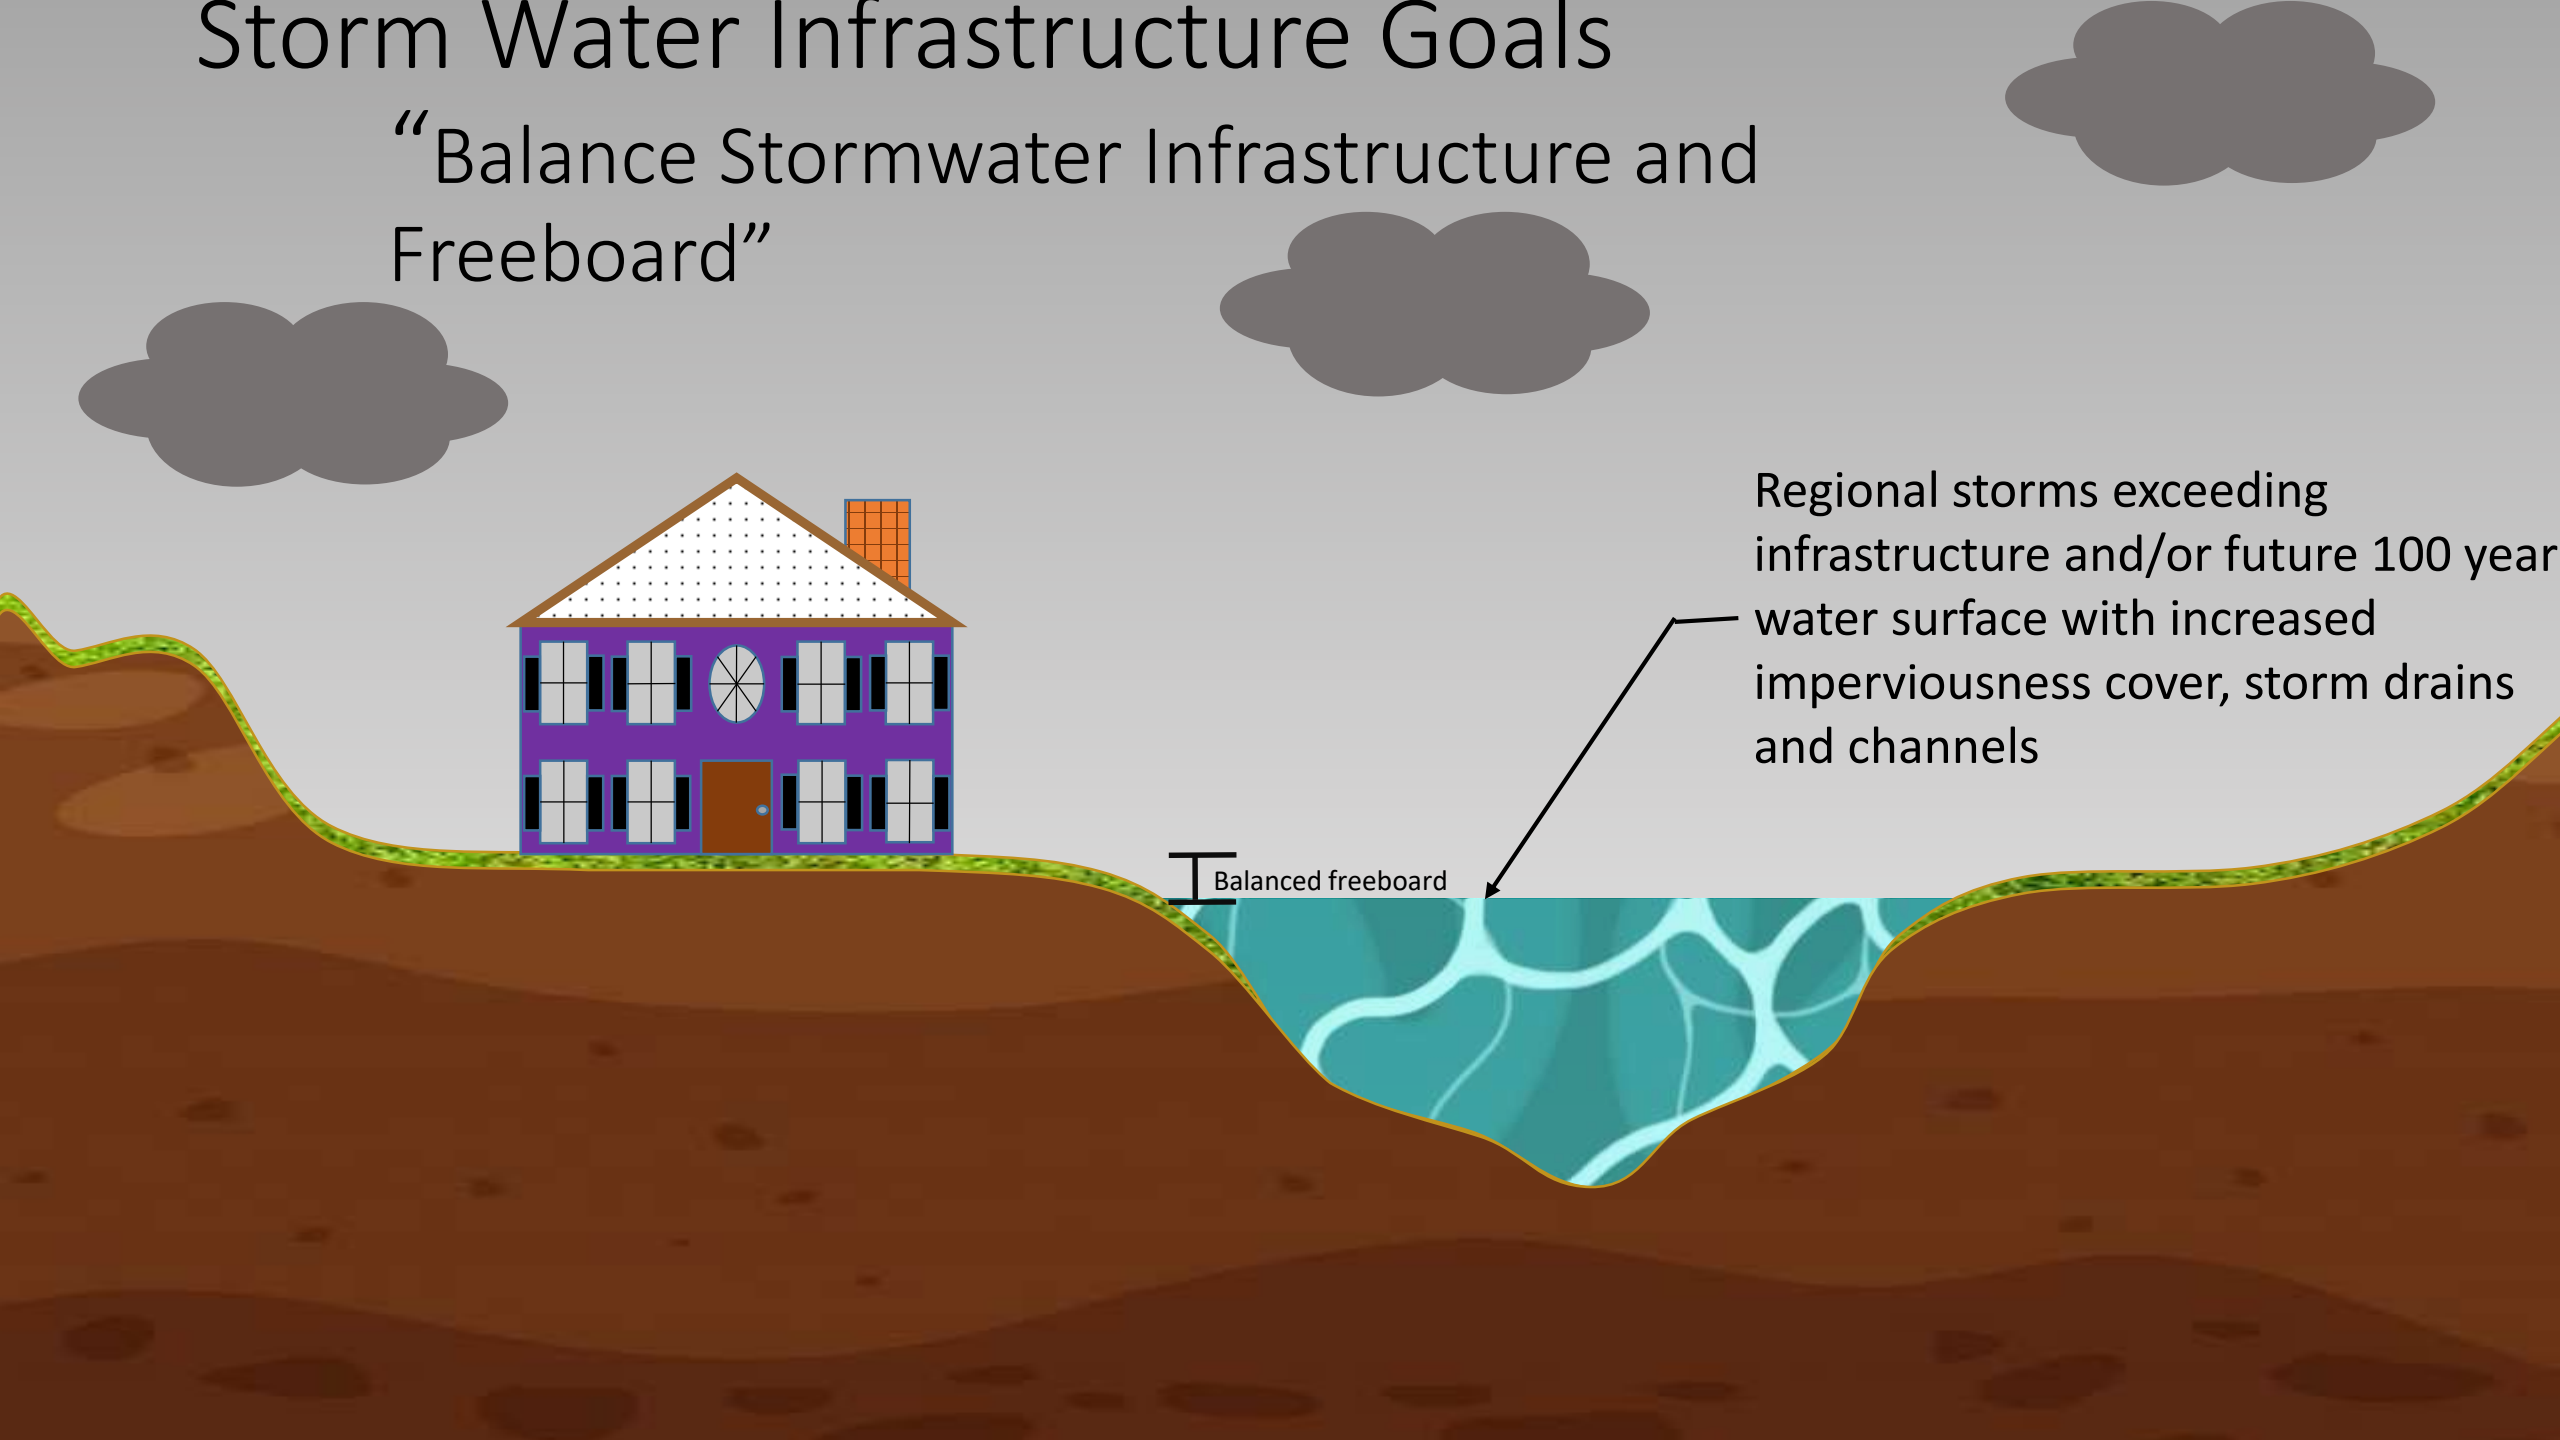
Storm Water Infrastructure Goals

"Balance Stormwater Infrastructure and Freeboard"

Regional storms exceeding infrastructure and/or future 100 year water surface with increased imperviousness cover, storm drains and channels

Balanced freeboard